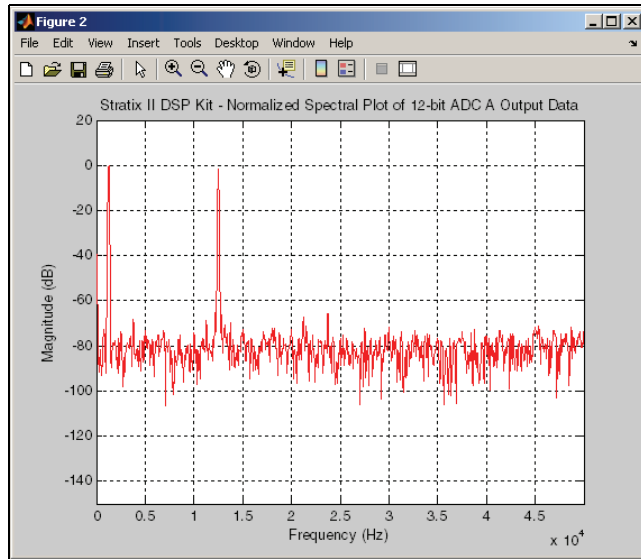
Figure 2

File Edit View Insert Tools Desktop Window Help

Stratix II DSP Kit - Normalized Spectral Plot of 12-bit ADC A Output Data

20
0
-20
-40
-60
-80
-100
-120
-140

Magnitude (dB)

0 0.5 1 1.5 2 2.5 3 3.5 4 4.5

Frequency (Hz)

x $10^4$